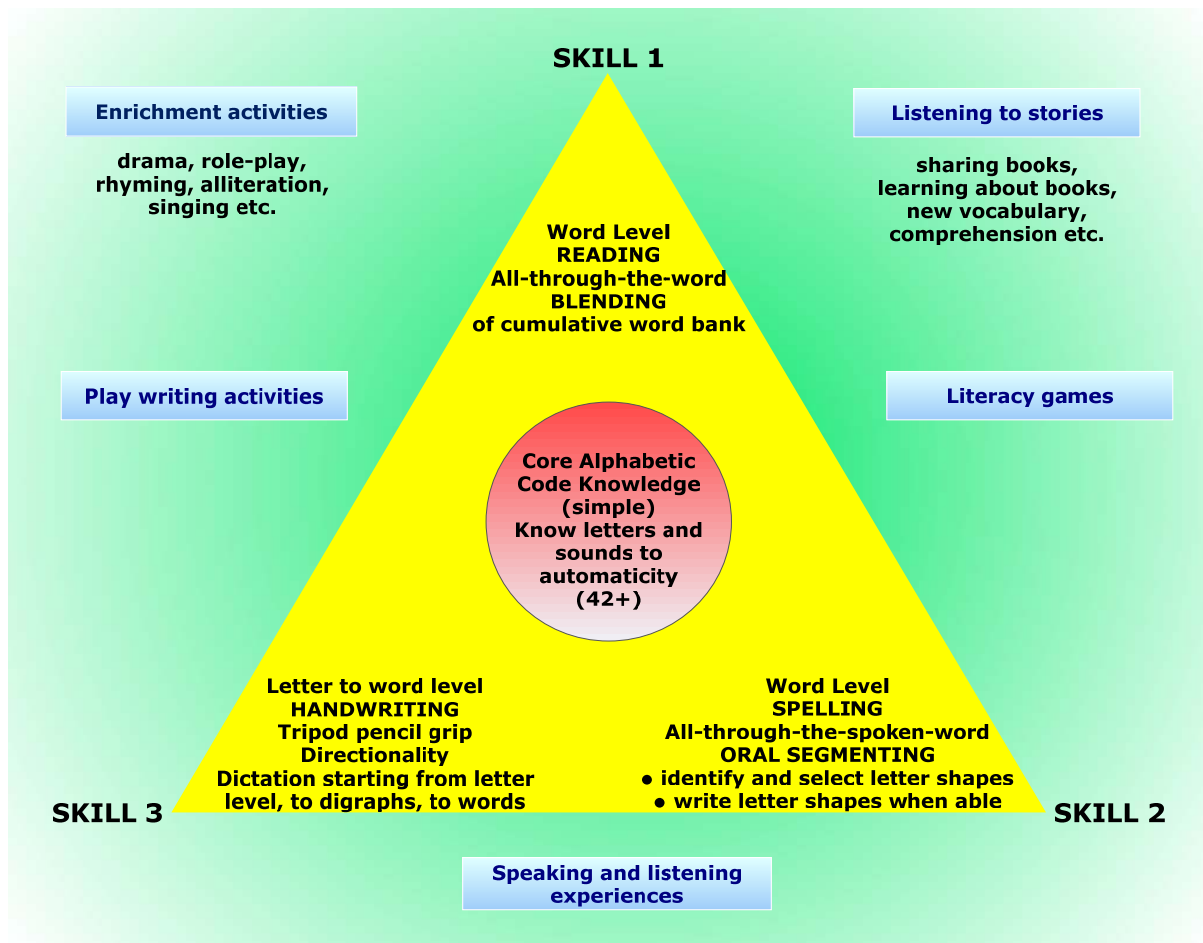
SKILL 1

Enrichment activities

drama, role-play, rhyming, alliteration, singing etc.

Listening to stories

sharing books, learning about books, new vocabulary, comprehension etc.

Word Level
READING
All-through-the-word
BLENDING
of cumulative word bank

Play writing activities

Literacy games

Core Alphabetic Code Knowledge (simple)
Know letters and sounds to automaticity (42+)

Letter to word level
HANDWRITING
Tripod pencil grip
Directionality
Dictation starting from letter level, to digraphs, to words

Word Level
SPELLING
All-through-the-spoken-word
ORAL SEGMENTING
● identify and select letter shapes
● write letter shapes when able

SKILL 3

SKILL 2

Speaking and listening experiences